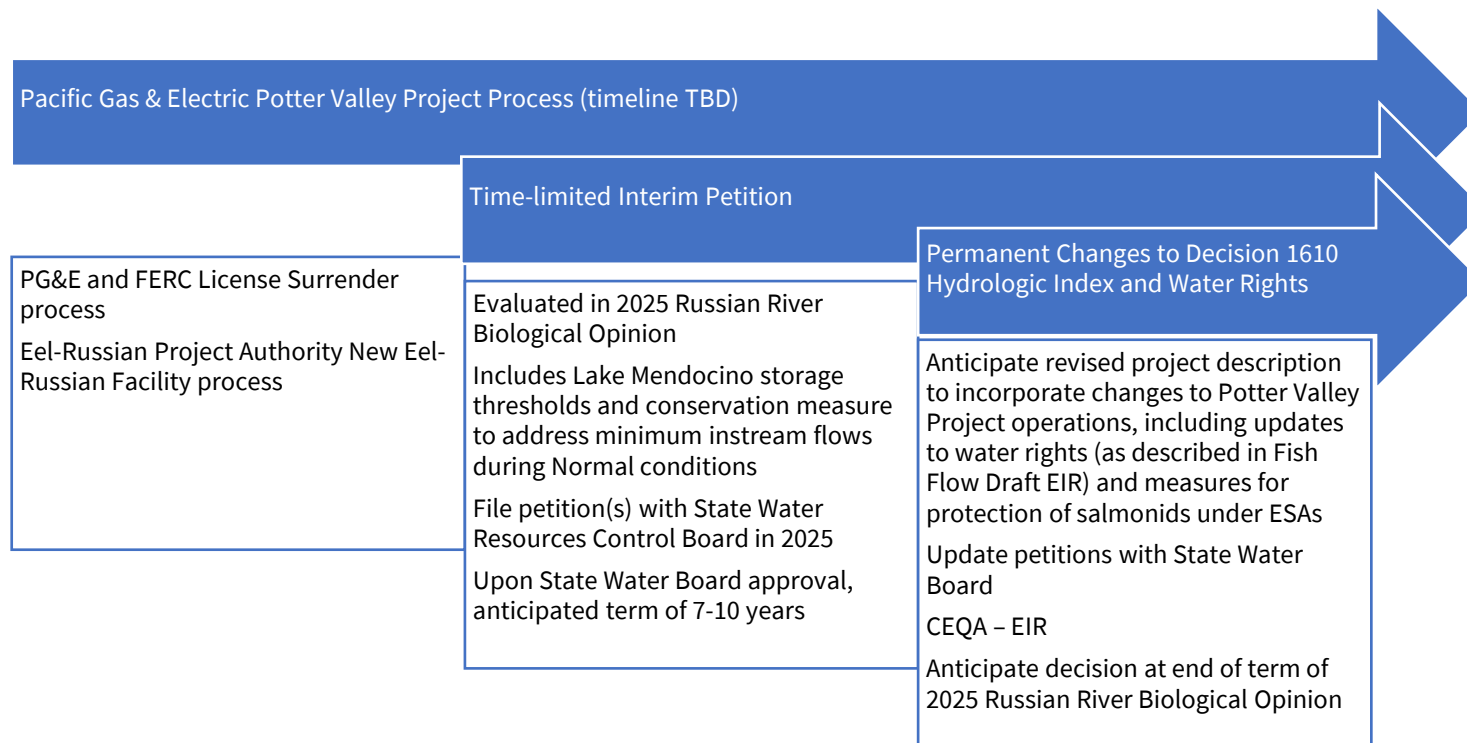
Pacific Gas & Electric Potter Valley Project Process (timeline TBD)

Time-limited Interim Petition

Permanent Changes to Decision 1610 Hydrologic Index and Water Rights

PG&E and FERC License Surrender process

Eel-Russian Project Authority New Eel-Russian Facility process

Evaluated in 2025 Russian River Biological Opinion

Includes Lake Mendocino storage thresholds and conservation measure to address minimum instream flows during Normal conditions

File petition(s) with State Water Resources Control Board in 2025

Upon State Water Board approval, anticipated term of 7-10 years

Anticipate revised project description to incorporate changes to Potter Valley Project operations, including updates to water rights (as described in Fish Flow Draft EIR) and measures for protection of salmonids under ESAs

Update petitions with State Water Board

CEQA – EIR

Anticipate decision at end of term of 2025 Russian River Biological Opinion